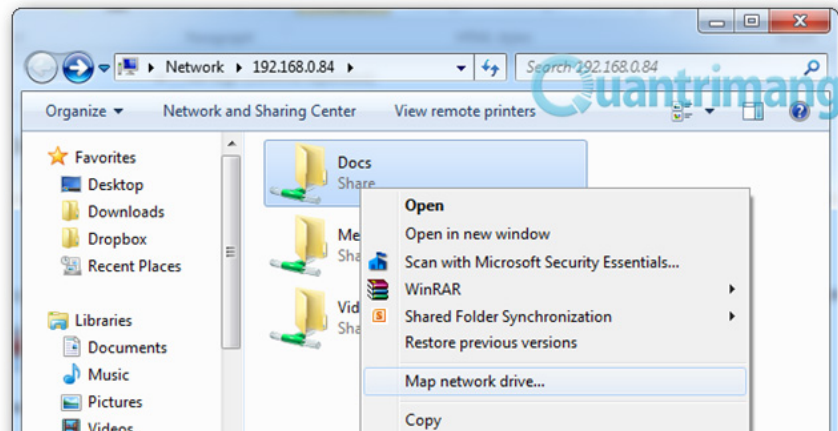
Network ▸ 192.168.0.84 ▸

Search 192.168.0.84

Quantrimang

Organize ▾ Network and Sharing Center View remote printers

Favorites
Desktop
Downloads
Dropbox
Recent Places

Libraries
Documents
Music
Pictures
Videos

Docs
Share

Me
Sha

Vid
Sha

Open
Open in new window
Scan with Microsoft Security Essentials...
WinRAR
Shared Folder Synchronization
Restore previous versions
Map network drive...
Copy